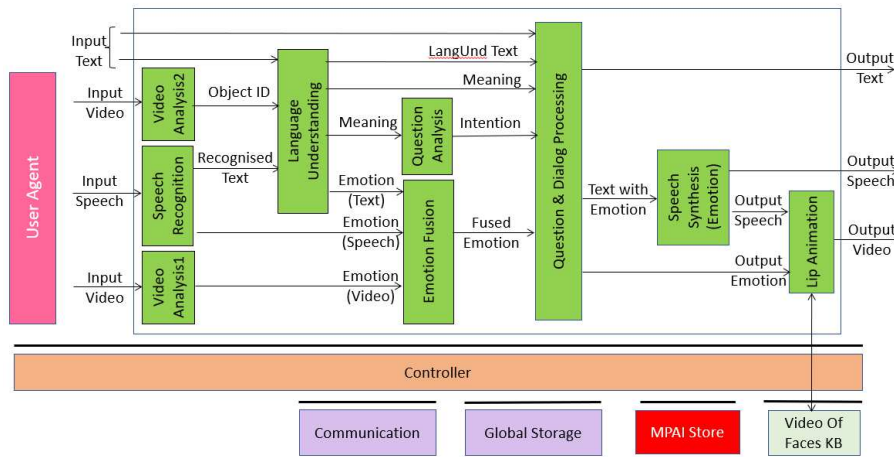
User Agent

Input Text

Input Video

Video Analysis2

Object ID

Language Understanding

LangUnd Text

Meaning

Meaning

Question Analysis

Intention

Question & Dialog Processing

Output Text

Input Speech

Speech Recognition

Recognised Text

Emotion (Text)

Emotion (Speech)

Emotion Fusion

Fused Emotion

Text with Emotion

Speech Synthesis (Emotion)

Output Speech

Output Speech

Lip Animation

Output Video

Input Video

Video Analysis1

Emotion (Video)

Output Emotion

Controller

Communication

Global Storage

MPAI Store

Video Of Faces KB